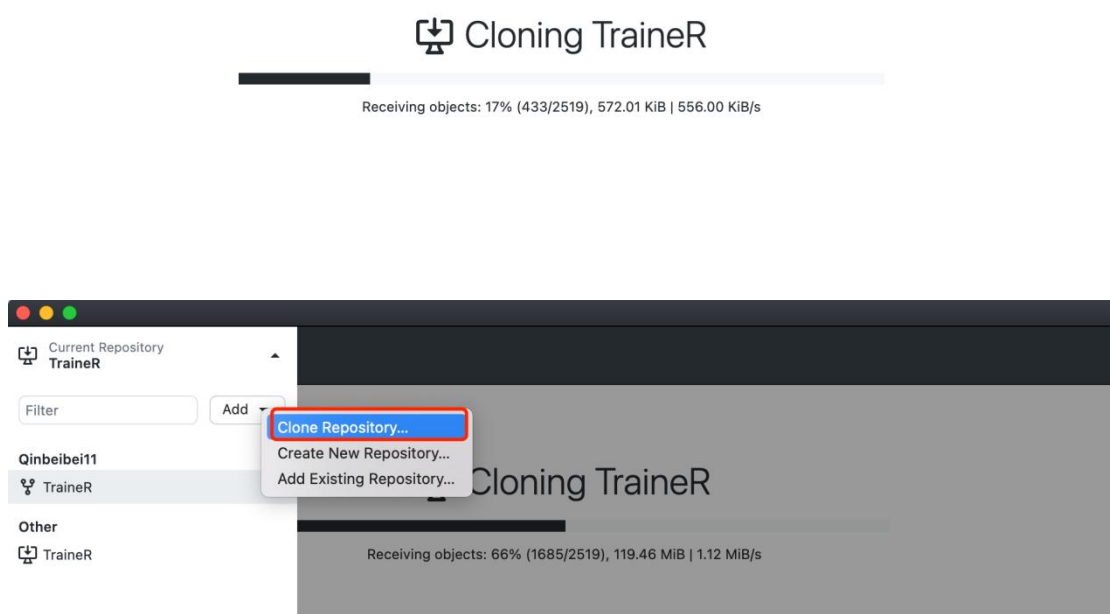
Cloning TraineR

Receiving objects: 17% (433/2519), 572.01 KiB | 556.00 KiB/s

Current Repository
TraineR

Filter

Add

Clone Repository...
Create New Repository...
Add Existing Repository...

Qinbeibei11
TraineR

Other
TraineR

Cloning TraineR

Receiving objects: 66% (1685/2519), 119.46 MiB | 1.12 MiB/s